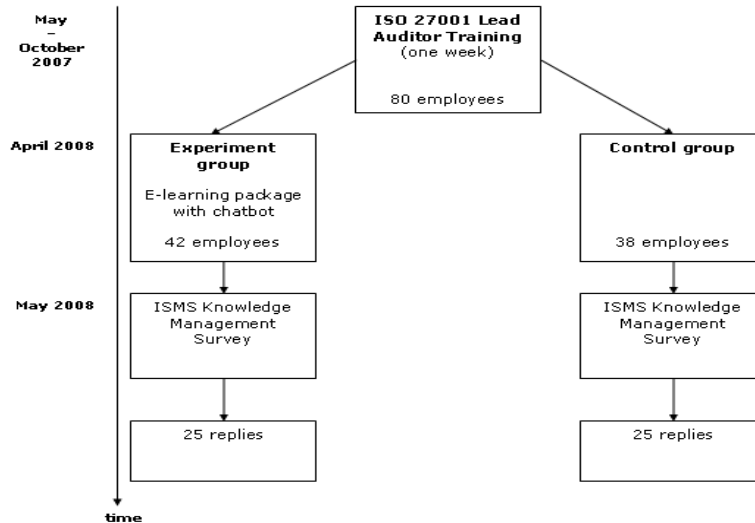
May
–
October
2007

ISO 27001 Lead Auditor Training
(one week)

80 employees

April 2008

Experiment group

E-learning package with chatbot

42 employees

Control group

38 employees

May 2008

ISMS Knowledge Management Survey

ISMS Knowledge Management Survey

25 replies

25 replies

time